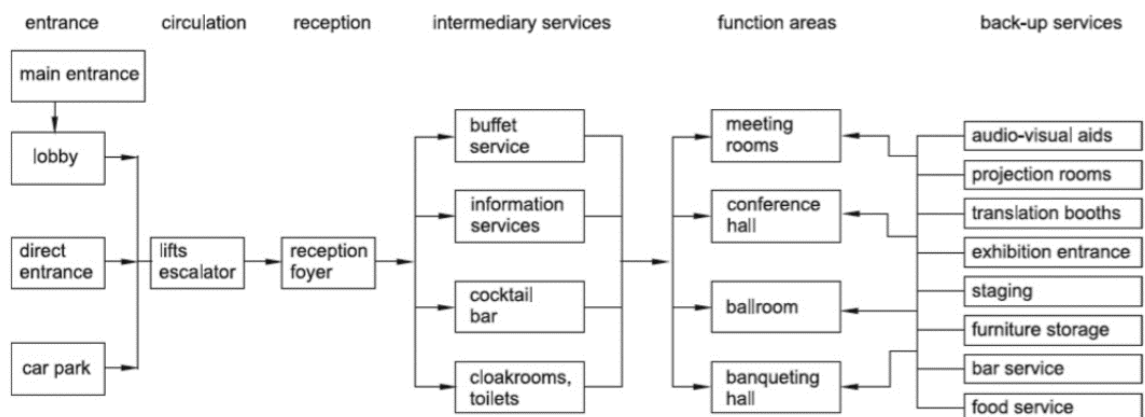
entrance

circulation

reception

intermediary services

function areas

back-up services

main entrance

lobby

direct entrance

car park

lifts escalator

reception foyer

buffet service

information services

cocktail bar

cloakrooms, toilets

meeting rooms

conference hall

ballroom

banqueting hall

audio-visual aids

projection rooms

translation booths

exhibition entrance

staging

furniture storage

bar service

food service